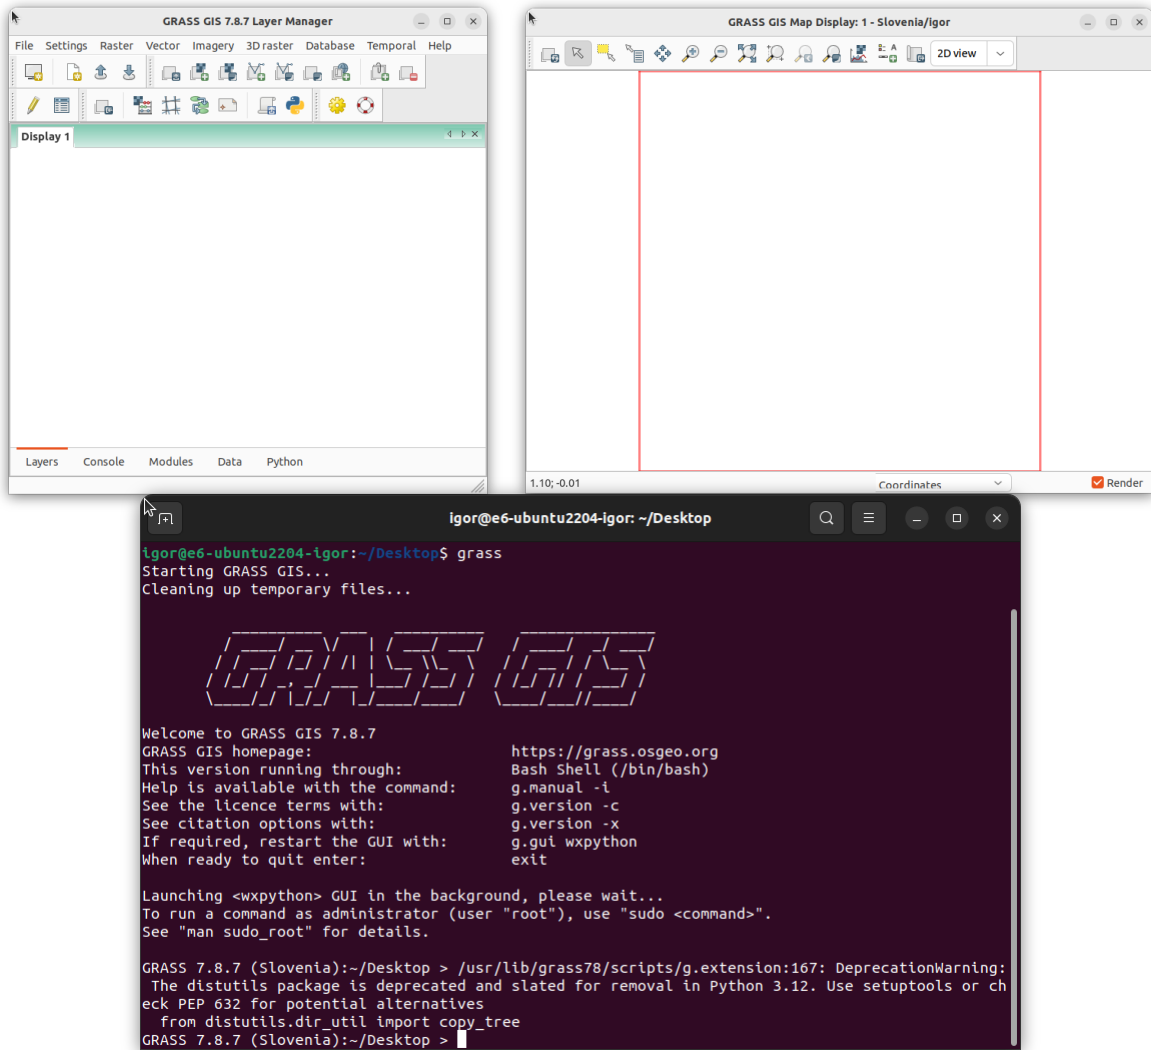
GRASS GIS 7.8.7 Layer Manager

File Settings Raster Vector Imagery 3D raster Database Temporal Help

Display 1

Layers Console Modules Data Python

GRASS GIS Map Display: 1 - Slovenia/igor

2D view

1.10; -0.01 Coordinates Render

igor@e6-ubuntu2204-igor: ~/Desktop

igor@e6-ubuntu2204-igor:~/Desktop$ grass
Starting GRASS GIS...
Cleaning up temporary files...

Welcome to GRASS GIS 7.8.7
GRASS GIS homepage: https://grass.osgeo.org
This version running through: Bash Shell (/bin/bash)
Help is available with the command: g.manual -i
See the licence terms with: g.version -c
See citation options with: g.version -x
If required, restart the GUI with: g.gui wxpython
When ready to quit enter: exit

Launching <wxpython> GUI in the background, please wait...
To run a command as administrator (user "root"), use "sudo <command>".
See "man sudo_root" for details.

GRASS 7.8.7 (Slovenia):~/Desktop > /usr/lib/grass78/scripts/g.extension:167: DeprecationWarning: The distutils package is deprecated and slated for removal in Python 3.12. Use setuptools or check PEP 632 for potential alternatives
from distutils.dir_util import copy_tree
GRASS 7.8.7 (Slovenia):~/Desktop >